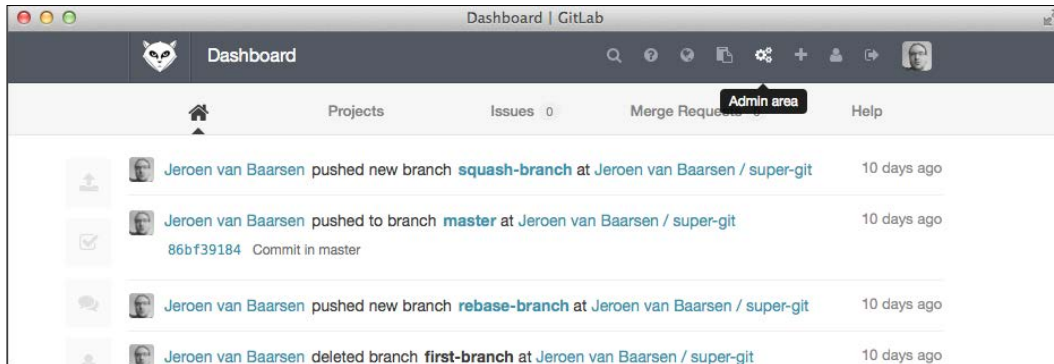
Dashboard | GitLab

Dashboard

Admin area

Projects

Issues 0

Merge Reque

Help

Jeroen van Baarsen pushed new branch squash-branch at Jeroen van Baarsen / super-git 10 days ago

Jeroen van Baarsen pushed to branch master at Jeroen van Baarsen / super-git 10 days ago

86bf39184 Commit in master

Jeroen van Baarsen pushed new branch rebase-branch at Jeroen van Baarsen / super-git 10 days ago

Jeroen van Baarsen deleted branch first-branch at Jeroen van Baarsen / super-git 10 days ago